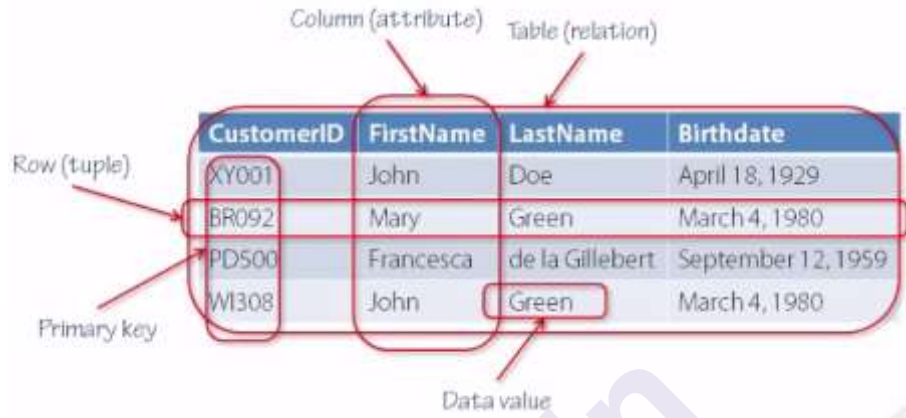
Column (attribute)

Table (relation)

Row (tuple)

| CustomerID | FirstName | LastName | Birthdate |
|---|---|---|---|
| XY001 | John | Doe | April 18, 1929 |
| BR092 | Mary | Green | March 4, 1980 |
| PD500 | Francesca | de la Gillebert | September 12, 1959 |
| WI308 | John | Green | March 4, 1980 |

Primary key

Data value